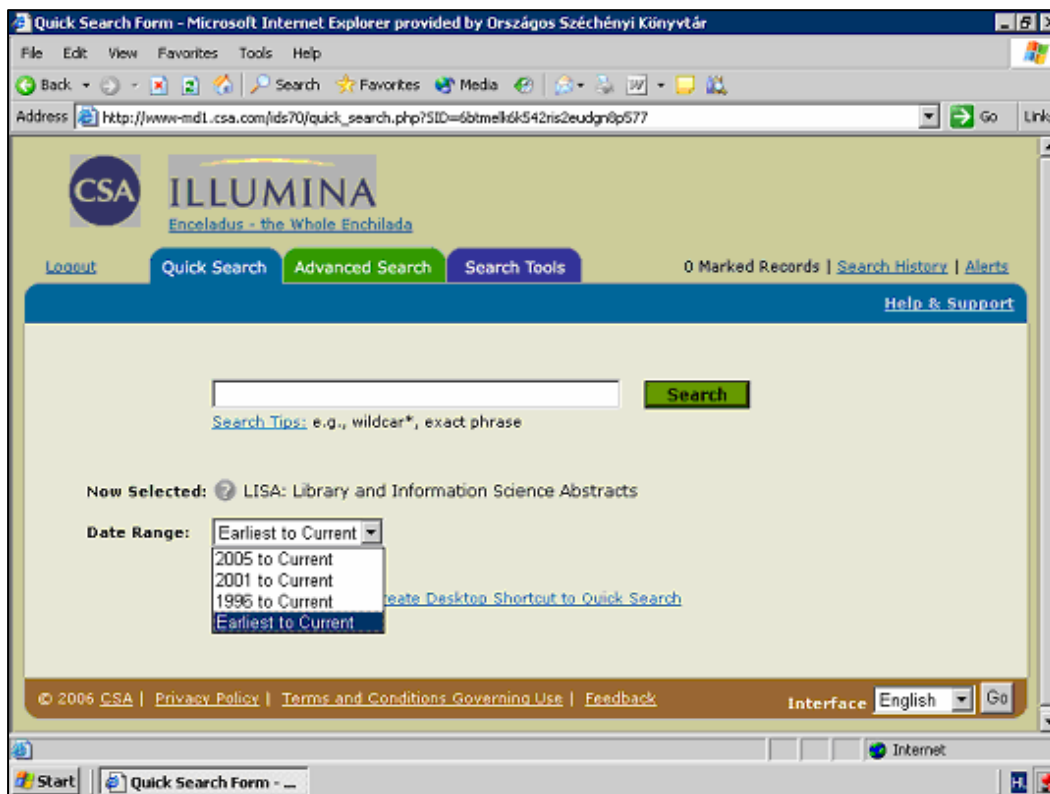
Quick Search Form - Microsoft Internet Explorer provided by Országos Széchényi Könyvtár

File Edit View Favorites Tools Help

Back Search Favorites Media

Address http://www-md1.csa.com/ids70/quick_search.php?SID=6btmelk6k542ris2eudgn0p577 Go Link

CSA ILLUMINA

Enceladus - the Whole Enchilada

Logout Quick Search Advanced Search Search Tools 0 Marked Records | Search History | Alerts

Help & Support

Search

Search Tips: e.g., wildcar*, exact phrase

Now Selected: LISA: Library and Information Science Abstracts

Date Range: Earliest to Current

2005 to Current
2001 to Current
1996 to Current
Earliest to Current

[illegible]reate Desktop Shortcut to Quick Search

© 2006 CSA | Privacy Policy | Terms and Conditions Governing Use | Feedback Interface English Go

Internet

Start Quick Search Form - ...